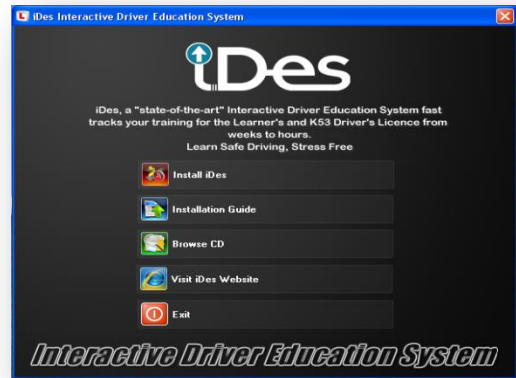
iDes Interactive Driver Education System

iDes

iDes, a "state-of-the-art" Interactive Driver Education System fast tracks your training for the Learner's and K53 Driver's Licence from weeks to hours.
Learn Safe Driving, Stress Free

Install iDes

Installation Guide

Browse CD

Visit iDes Website

Exit

Interactive Driver Education System